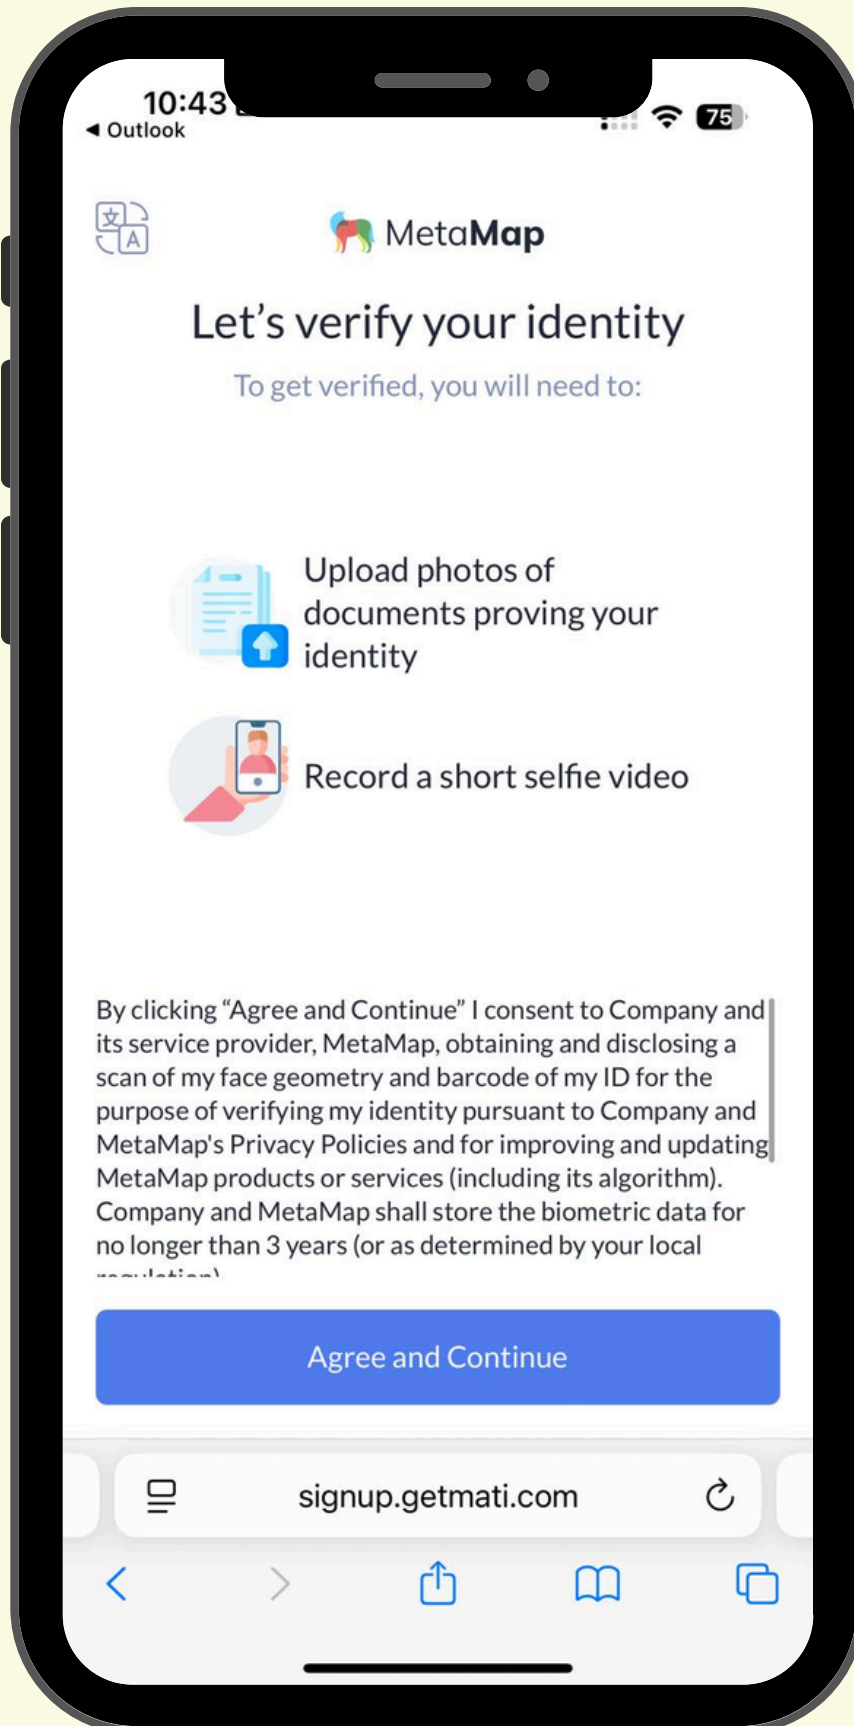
10:43
◂ Outlook
75

文A

MetaMap

Let’s verify your identity

To get verified, you will need to:

Upload photos of documents proving your identity

Record a short selfie video

By clicking “Agree and Continue” I consent to Company and its service provider, MetaMap, obtaining and disclosing a scan of my face geometry and barcode of my ID for the purpose of verifying my identity pursuant to Company and MetaMap's Privacy Policies and for improving and updating MetaMap products or services (including its algorithm). Company and MetaMap shall store the biometric data for no longer than 3 years (or as determined by your local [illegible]

Agree and Continue

signup.getmati.com